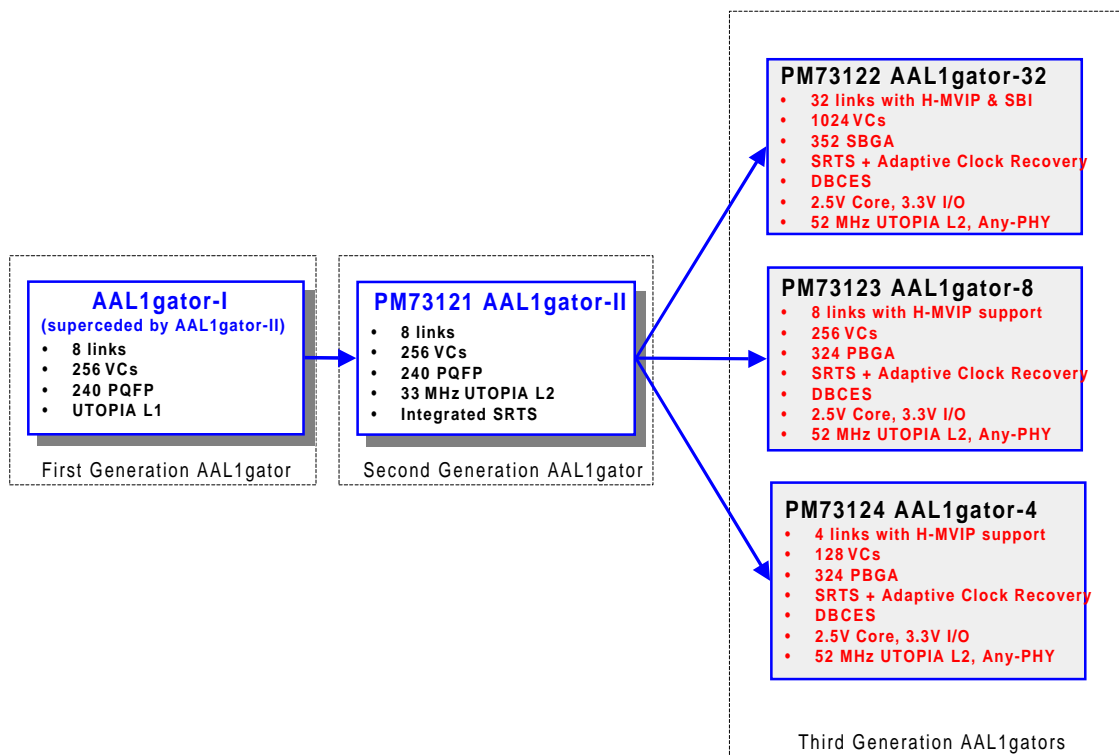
AAL1gator-I
(superceded by AAL1gator-II)
• 8 links
• 256 VCs
• 240 PQFP
• UTOPIA L1

First Generation AAL1gator

PM73121 AAL1gator-II
• 8 links
• 256 VCs
• 240 PQFP
• 33 MHz UTOPIA L2
• Integrated SRTS

Second Generation AAL1gator

PM73122 AAL1gator-32
• 32 links with H-MVIP & SBI
• 1024 VCs
• 352 SBGA
• SRTS + Adaptive Clock Recovery
• DBCES
• 2.5V Core, 3.3V I/O
• 52 MHz UTOPIA L2, Any-PHY

PM73123 AAL1gator-8
• 8 links with H-MVIP support
• 256 VCs
• 324 PBGA
• SRTS + Adaptive Clock Recovery
• DBCES
• 2.5V Core, 3.3V I/O
• 52 MHz UTOPIA L2, Any-PHY

PM73124 AAL1gator-4
• 4 links with H-MVIP support
• 128 VCs
• 324 PBGA
• SRTS + Adaptive Clock Recovery
• DBCES
• 2.5V Core, 3.3V I/O
• 52 MHz UTOPIA L2, Any-PHY

Third Generation AAL1gators